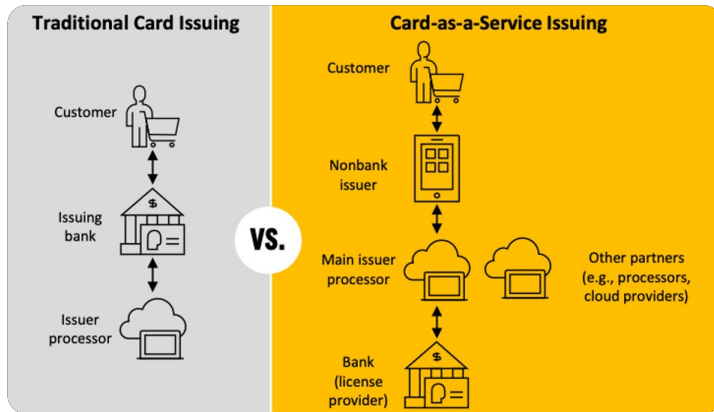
Traditional Card Issuing

Customer

Issuing bank

$

Issuer processor

VS.

Card-as-a-Service Issuing

Customer

Nonbank issuer

Main issuer processor

Other partners (e.g., processors, cloud providers)

Bank (license provider)

$